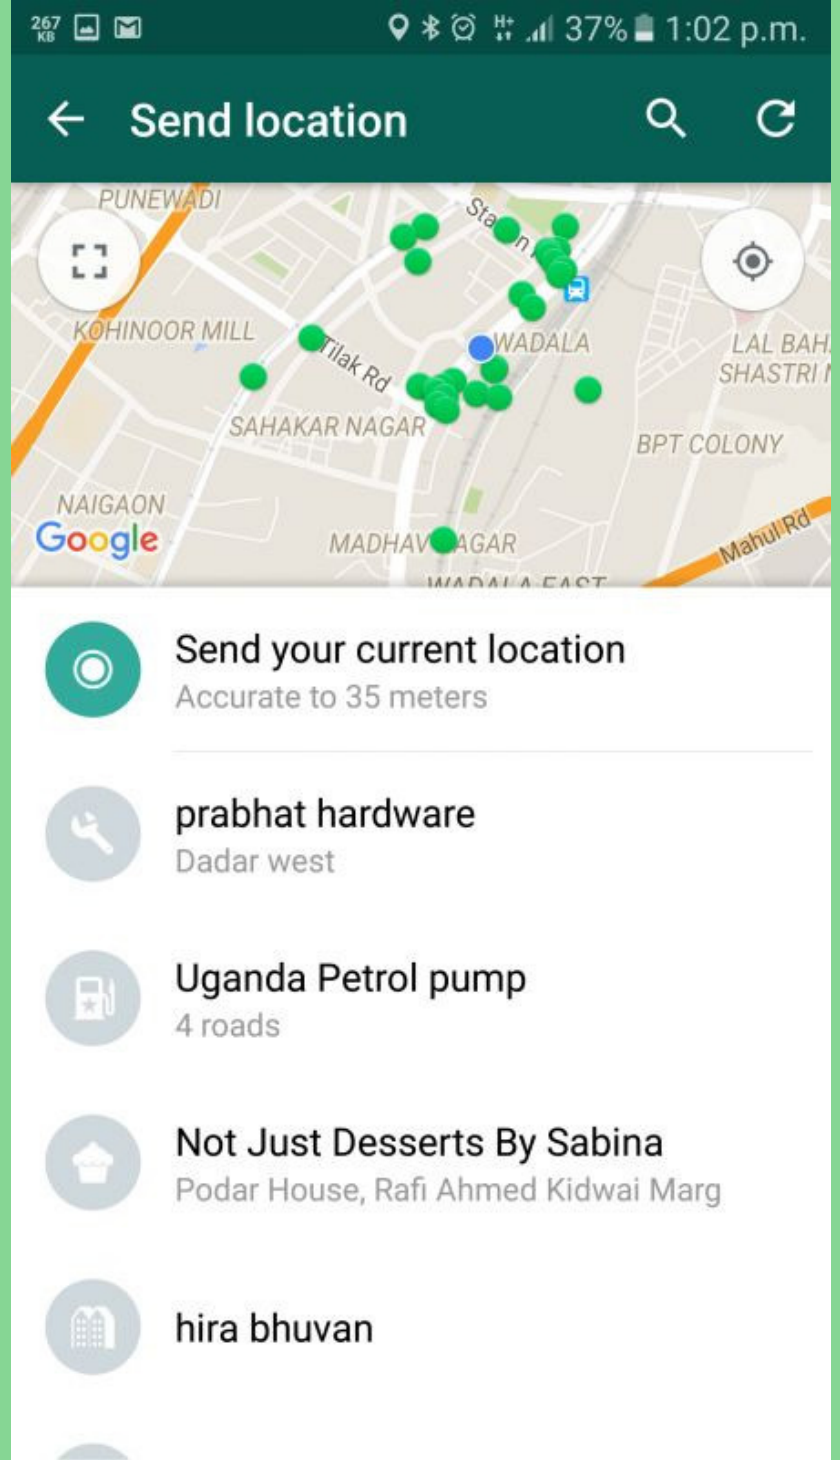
267 KB 37% 1:02 p.m.

Send location

PUNEWADI
Sta n
KOHINOOR MILL
Tilak Rd
WADALA
LAL BAH
SHASTRI N
SAHAKAR NAGAR
BPT COLONY
NAIGAON
Google
MADHAV AGAR
Mahul Rd
WADALA EAST

Send your current location
Accurate to 35 meters

prabhat hardware
Dadar west

Uganda Petrol pump
4 roads

Not Just Desserts By Sabina
Podar House, Rafi Ahmed Kidwai Marg

hira bhuvan